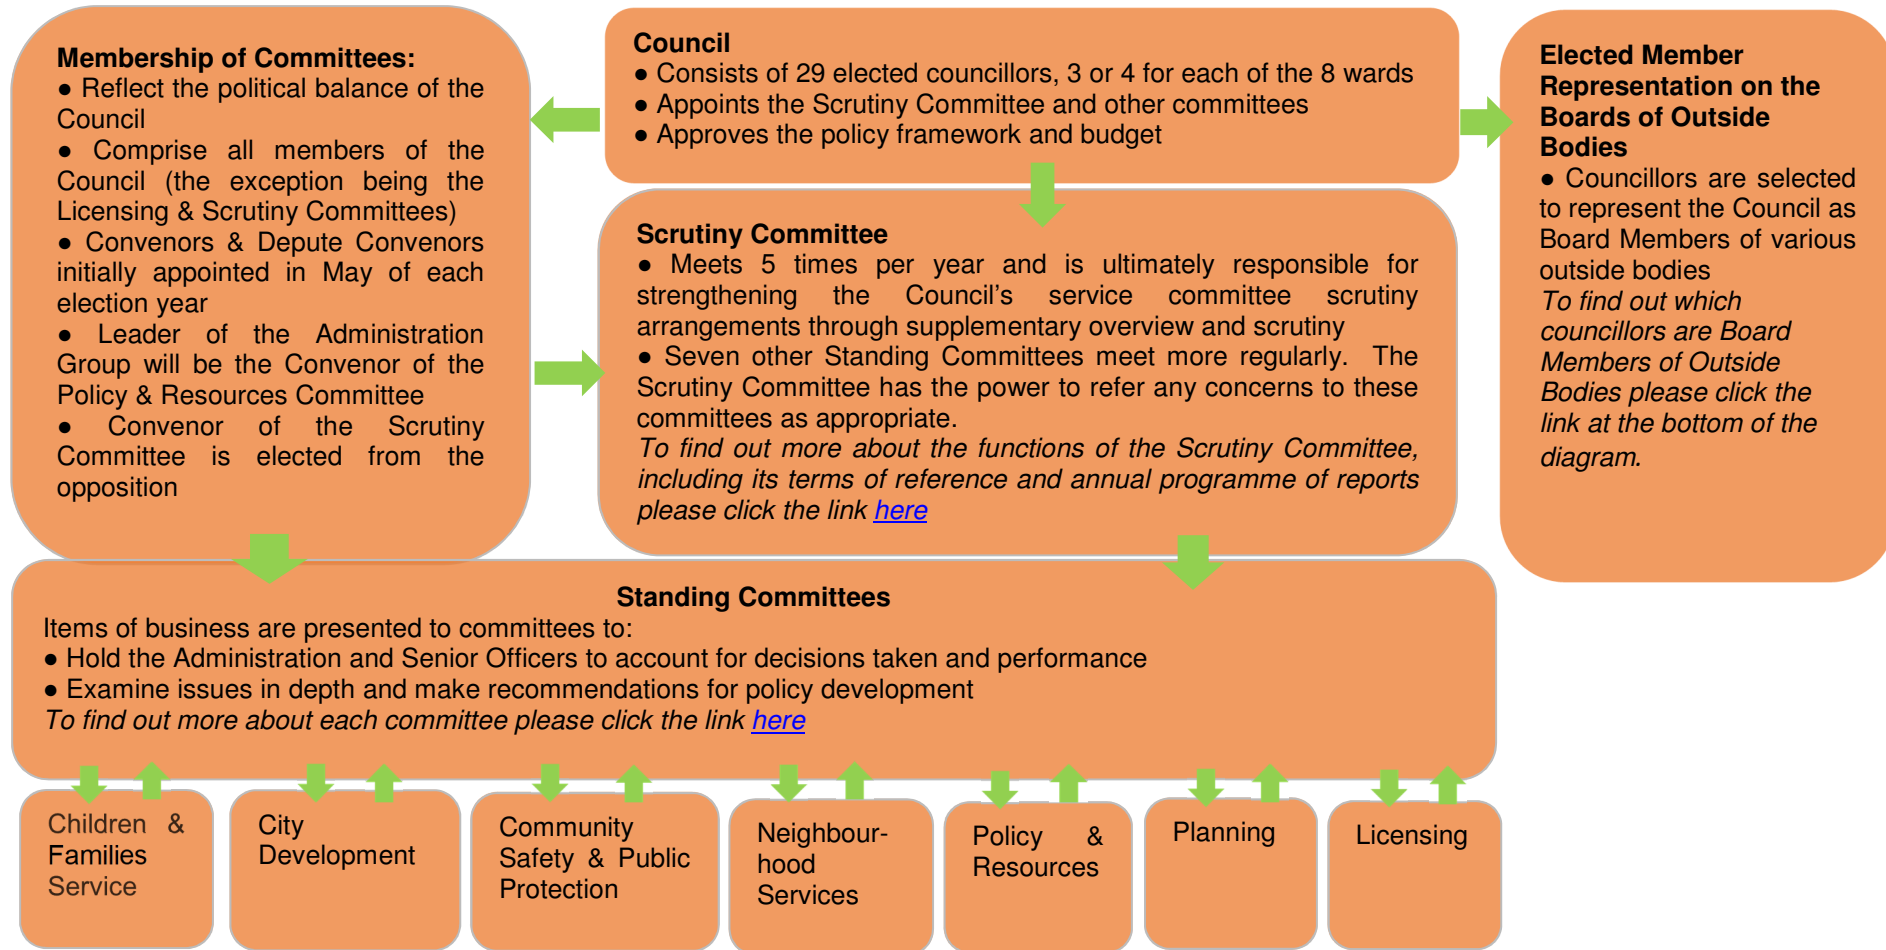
**Membership of Committees:**
● Reflect the political balance of the Council
● Comprise all members of the Council (the exception being the Licensing & Scrutiny Committees)
● Convenors & Depute Convenors initially appointed in May of each election year
● Leader of the Administration Group will be the Convenor of the Policy & Resources Committee
● Convenor of the Scrutiny Committee is elected from the opposition

**Council**
● Consists of 29 elected councillors, 3 or 4 for each of the 8 wards
● Appoints the Scrutiny Committee and other committees
● Approves the policy framework and budget

**Scrutiny Committee**
● Meets 5 times per year and is ultimately responsible for strengthening the Council's service committee scrutiny arrangements through supplementary overview and scrutiny
● Seven other Standing Committees meet more regularly. The Scrutiny Committee has the power to refer any concerns to these committees as appropriate.
*To find out more about the functions of the Scrutiny Committee, including its terms of reference and annual programme of reports please click the link here*

**Elected Member Representation on the Boards of Outside Bodies**
● Councillors are selected to represent the Council as Board Members of various outside bodies
*To find out which councillors are Board Members of Outside Bodies please click the link at the bottom of the diagram.*

**Standing Committees**
Items of business are presented to committees to:
● Hold the Administration and Senior Officers to account for decisions taken and performance
● Examine issues in depth and make recommendations for policy development
*To find out more about each committee please click the link here*

Children & Families Service

City Development

Community Safety & Public Protection

Neighbourhood Services

Policy & Resources

Planning

Licensing